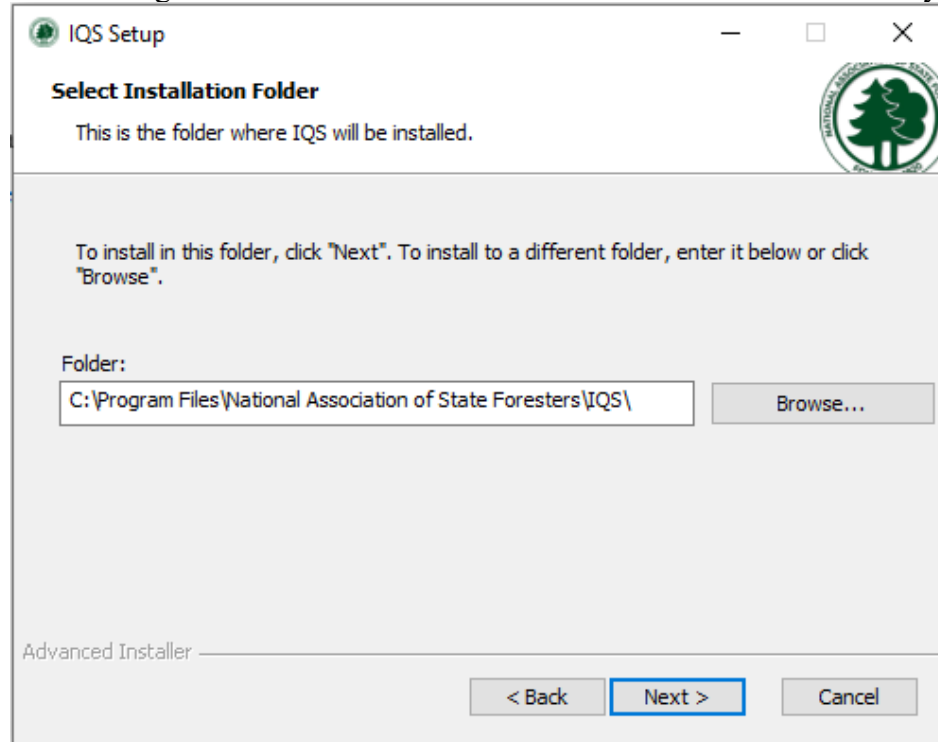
IQS Setup

Select Installation Folder

This is the folder where IQS will be installed.

NATIONAL ASSOCIATION OF STATE

To install in this folder, click "Next". To install to a different folder, enter it below or click "Browse".

Folder:

C:\Program Files\National Association of State Foresters\IQS\

Browse...

Advanced Installer

< Back

Next >

Cancel